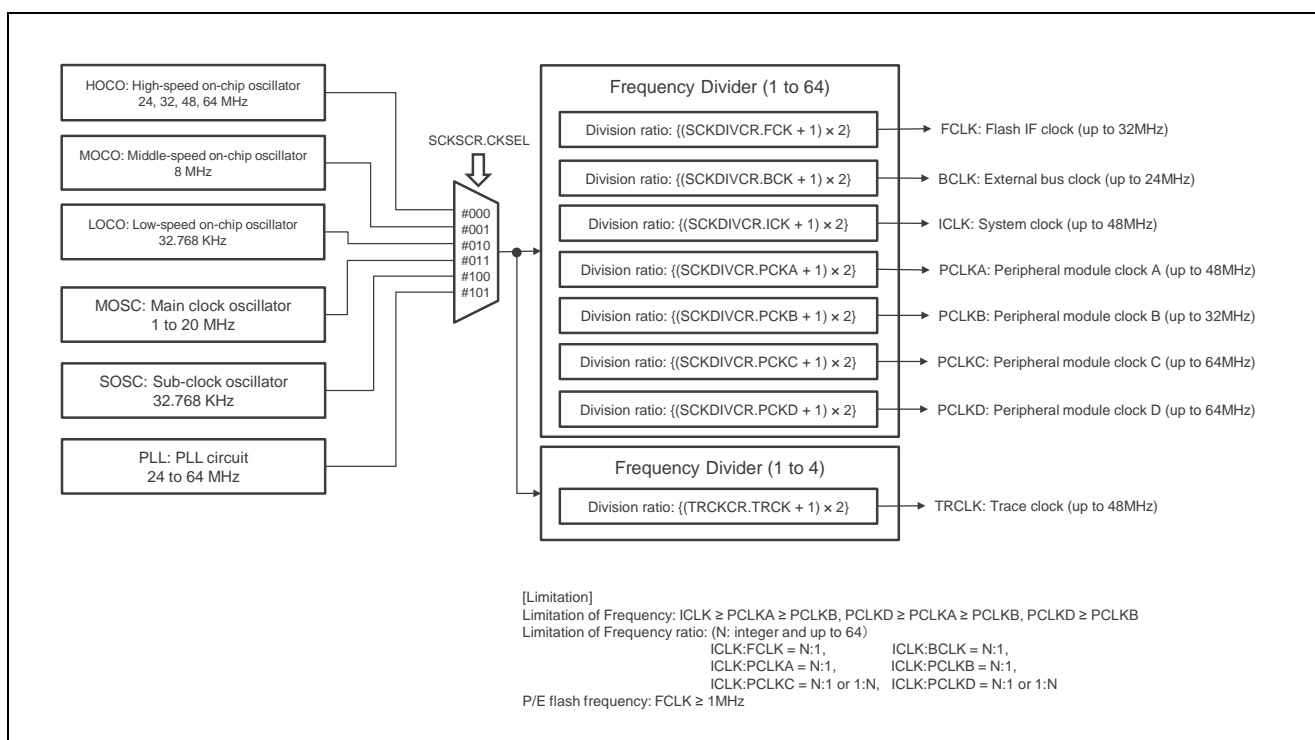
HOCO: High-speed on-chip oscillator
24, 32, 48, 64 MHz

MOCO: Middle-speed on-chip oscillator
8 MHz

LOCO: Low-speed on-chip oscillator
32.768 KHz

MOSC: Main clock oscillator
1 to 20 MHz

SOSC: Sub-clock oscillator
32.768 KHz

PLL: PLL circuit
24 to 64 MHz

SCKSCR.CKSEL

#000
#001
#010
#011
#100
#101

Frequency Divider (1 to 64)

Division ratio: {(SCKDIVCR.FCK + 1) × 2}
FCLK: Flash IF clock (up to 32MHz)

Division ratio: {(SCKDIVCR.BCK + 1) × 2}
BCLK: External bus clock (up to 24MHz)

Division ratio: {(SCKDIVCR.ICK + 1) × 2}
ICLK: System clock (up to 48MHz)

Division ratio: {(SCKDIVCR.PCKA + 1) × 2}
PCLKA: Peripheral module clock A (up to 48MHz)

Division ratio: {(SCKDIVCR.PCKB + 1) × 2}
PCLKB: Peripheral module clock B (up to 32MHz)

Division ratio: {(SCKDIVCR.PCKC + 1) × 2}
PCLKC: Peripheral module clock C (up to 64MHz)

Division ratio: {(SCKDIVCR.PCKD + 1) × 2}
PCLKD: Peripheral module clock D (up to 64MHz)

Frequency Divider (1 to 4)

Division ratio: {(TRCKCR.TRCK + 1) × 2}
TRCLK: Trace clock (up to 48MHz)

[Limitation]
Limitation of Frequency: ICLK ≥ PCLKA ≥ PCLKB, PCLKD ≥ PCLKA ≥ PCLKB, PCLKD ≥ PCLKB
Limitation of Frequency ratio: (N: integer and up to 64)
ICLK:FCLK = N:1, ICLK:BCLK = N:1,
ICLK:PCLKA = N:1, ICLK:PCLKB = N:1,
ICLK:PCLKC = N:1 or 1:N, ICLK:PCLKD = N:1 or 1:N
P/E flash frequency: FCLK ≥ 1MHz